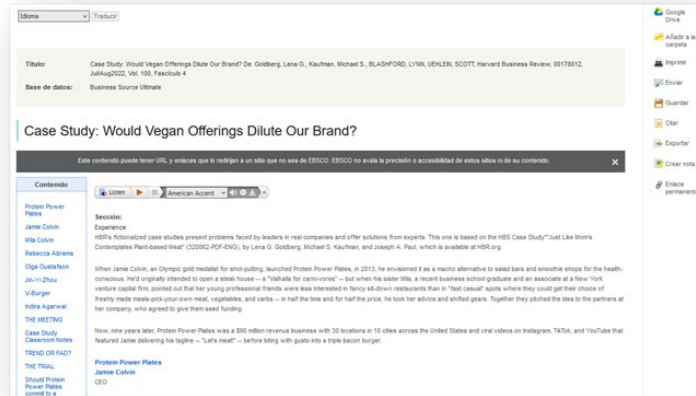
Idioma | Traducir

Título: Case Study: Would Vegan Offerings Dilute Our Brand? De: Goldberg, Lena G., Kaufman, Michael S., BLASHFORD, LYNN, UEHLEIN, SCOTT, Harvard Business Review, 00178012, Jul/Aug2022, Vol. 100, Fascículo 4

Base de datos: Business Source Ultimate

Case Study: Would Vegan Offerings Dilute Our Brand?

Este contenido puede tener URL y enlaces que lo redirijan a un sitio que no sea de EBSCO. EBSCO no avala la precisión o accesibilidad de estos sitios ni de su contenido.

Contenido

Protein Power Plates
Jamie Colvin
Mila Colvin
Rebecca Abrams
Olga Gustafson
Jin-Yi Zhou
V-Burger
Indira Agarwal
THE MEETING
Case Study Classroom Notes
TREND OR FAD?
THE TRIAL
Should Protein Power Plates commit to a

Listen | American Accent

Sección:
Experience
HBR's fictionalized case studies present problems faced by leaders in real companies and offer solutions from experts. This one is based on the HBS Case Study "Just Like Mom's Contemplates Plant-based Meat" (320062-PDF-ENG), by Lena G. Goldberg, Michael S. Kaufman, and Joseph A. Paul, which is available at HBR.org.

When Jamie Colvin, an Olympic gold medalist for shot-putting, launched Protein Power Plates, in 2013, he envisioned it as a macho alternative to salad bars and smoothie shops for the health-conscious. He'd originally intended to open a steak house -- a "Valhalla for carni-vores" -- but when his sister Mila, a recent business school graduate and an associate at a New York venture capital firm, pointed out that her young professional friends were less interested in fancy sit-down restaurants than in "fast casual" spots where they could get their choice of freshly made meals-pick-your-own meat, vegetables, and carbs -- in half the time and for half the price, he took her advice and shifted gears. Together they pitched the idea to the partners at her company, who agreed to give them seed funding.

Now, nine years later, Protein Power Plates was a $90 million revenue business with 30 locations in 10 cities across the United States and viral videos on Instagram, TikTok, and YouTube that featured Jamie delivering his tagline -- "Let's meat!" -- before biting with gusto into a triple bacon burger.

Protein Power Plates
Jamie Colvin
CEO

Google Drive
Añadir a la carpeta
Imprimir
Enviar
Guardar
Citar
Exportar
Crear nota
Enlace permanente